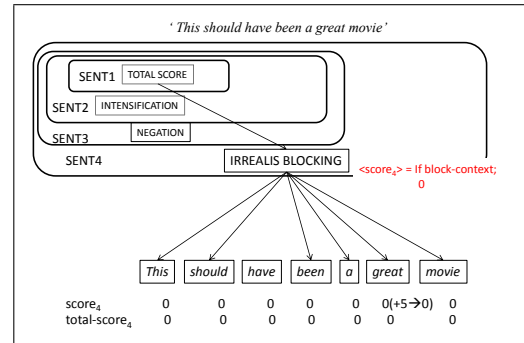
' This should have been a great movie'

SENT1 TOTAL SCORE

SENT2 INTENSIFICATION

SENT3 NEGATION

SENT4 IRREALIS BLOCKING

<$score_4$> = If block-context; 0

This should have been a great movie

| | | | | | | | |
|---|---|---|---|---|---|---|---|
| $score_4$ | 0 | 0 | 0 | 0 | 0 | 0(+5$\rightarrow$0) | 0 |
| $total\text{-}score_4$ | 0 | 0 | 0 | 0 | 0 | 0 | 0 |